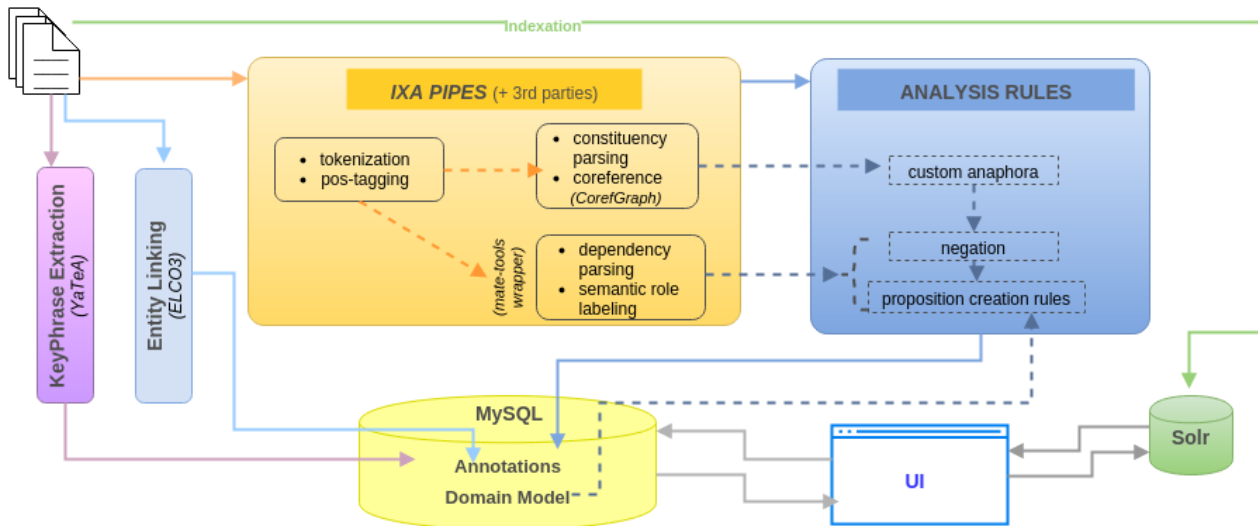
Indexation

IXA PIPES (+ 3rd parties)

- tokenization
- pos-tagging

- constituency parsing
- coreference (CorefGraph)

(mate-tools wrapper)

- dependency parsing
- semantic role labeling

ANALYSIS RULES

custom anaphora

negation

proposition creation rules

KeyPhrase Extraction (YaTeA)

Entity Linking (ELCO3)

MySQL

Annotations

Domain Model

UI

Solr